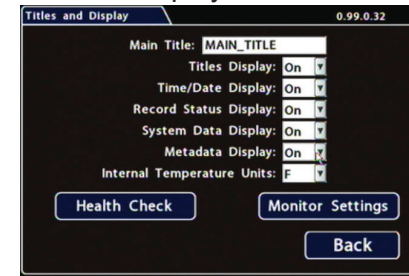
Titles and Display 0.99.0.32

Main Title: MAIN_TITLE
Titles Display: On
Time/Date Display: On
Record Status Display: On
System Data Display: On
Metadata Display: On
Internal Temperature Units: F

Health Check
Monitor Settings
Back